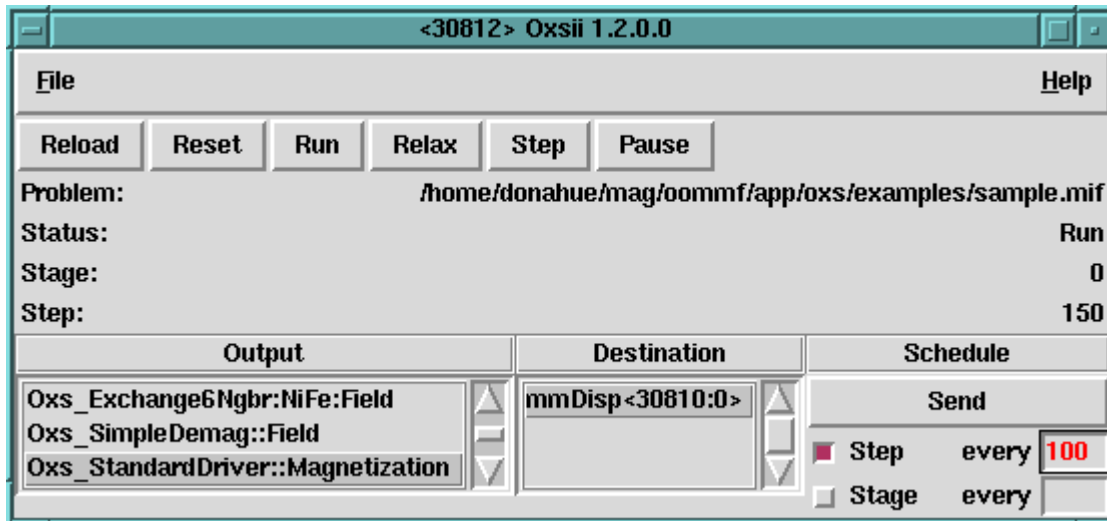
<30812> Oxsii 1.2.0.0

File

Help

Reload Reset Run Relax Step Pause

Problem: /home/donahue/mag/oommf/app/oxs/examples/sample.mif

Status: Run

Stage: 0

Step: 150

| Output | Destination | Schedule |
|---|---|---|
| Oxs_Exchange6Ngbr:NiFe:Field | mmDisp<30810:0> | Send |
| Oxs_SimpleDemag::Field | | Step every 100 |
| Oxs_StandardDriver::Magnetization | | Stage every |